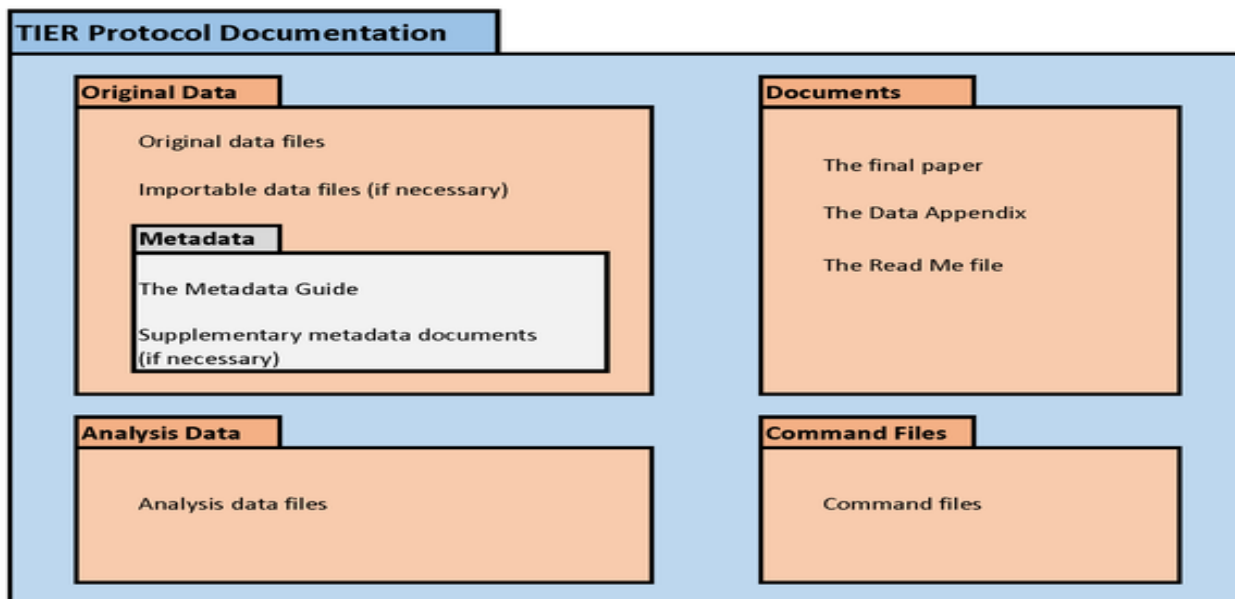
TIER Protocol Documentation

Original Data

Original data files

Importable data files (if necessary)

Metadata

The Metadata Guide

Supplementary metadata documents (if necessary)

Documents

The final paper

The Data Appendix

The Read Me file

Analysis Data

Analysis data files

Command Files

Command files